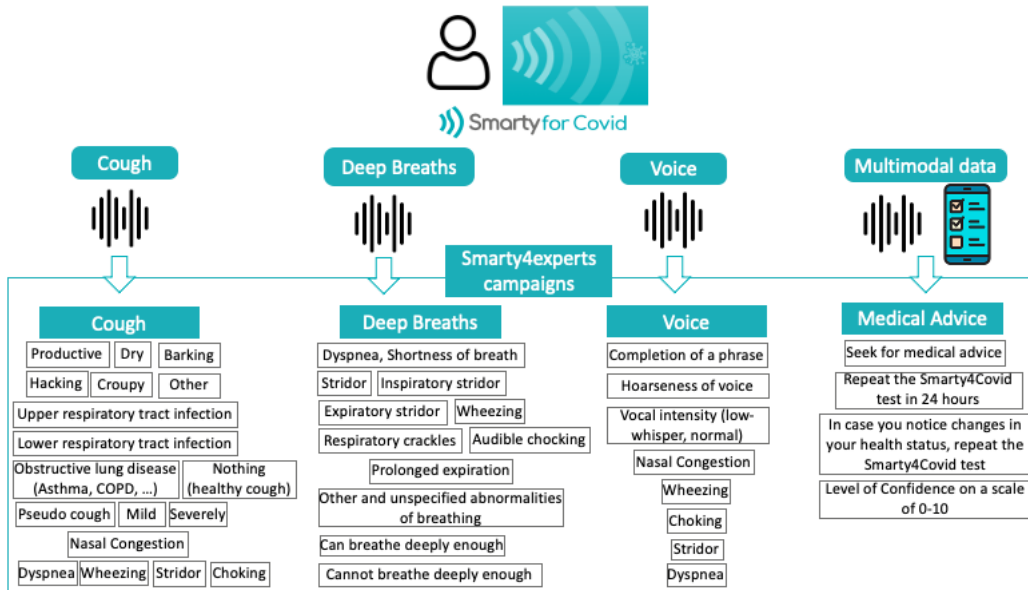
Smarty for Covid

Cough

Deep Breaths

Voice

Multimodal data

Smarty4experts campaigns

Cough

Productive
Dry
Barking
Hacking
Croupy
Other
Upper respiratory tract infection
Lower respiratory tract infection
Obstructive lung disease (Asthma, COPD, …)
Nothing (healthy cough)
Pseudo cough
Mild
Severely
Nasal Congestion
Dyspnea
Wheezing
Stridor
Choking

Deep Breaths

Dyspnea, Shortness of breath
Stridor
Inspiratory stridor
Expiratory stridor
Wheezing
Respiratory crackles
Audible chocking
Prolonged expiration
Other and unspecified abnormalities of breathing
Can breathe deeply enough
Cannot breathe deeply enough

Voice

Completion of a phrase
Hoarseness of voice
Vocal intensity (low-whisper, normal)
Nasal Congestion
Wheezing
Choking
Stridor
Dyspnea

Medical Advice

Seek for medical advice
Repeat the Smarty4Covid test in 24 hours
In case you notice changes in your health status, repeat the Smarty4Covid test
Level of Confidence on a scale of 0-10